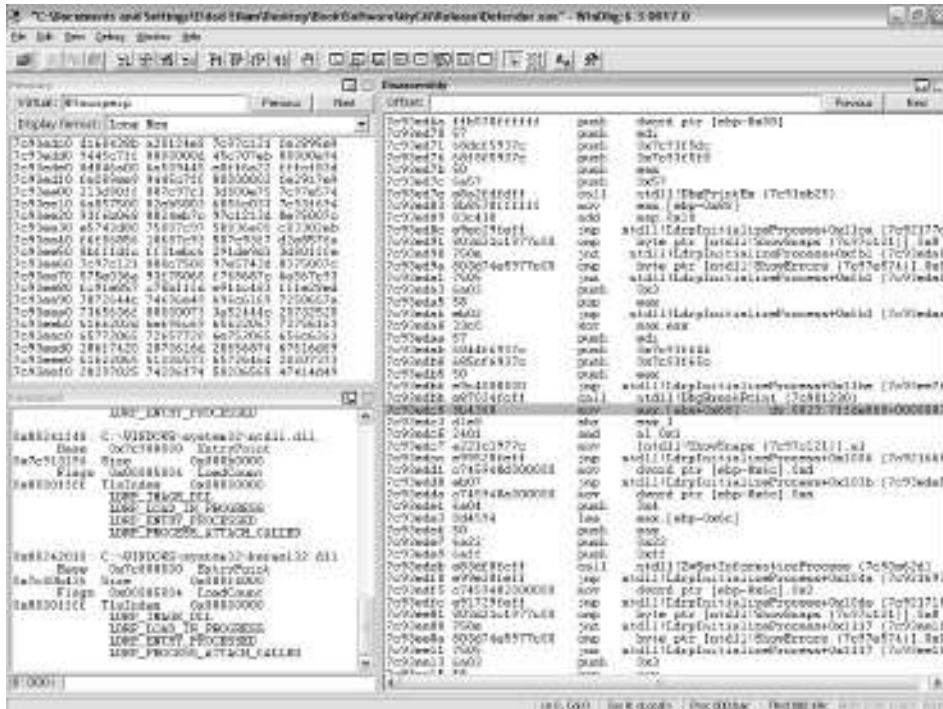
"C:\Documents and Settings\Eldad Eilam\Desktop\Book\Software\MyCA\Release\Defender.exe" - WinDbg:6.3.0017.0

File Edit View Debug Window Help

Memory

Virtual: @$scopeip Previous Next

Display format: Long Hex

Disassembly

Offset: Previous Next

LDRP_ENTRY_PROCESSED

C:\WINDOWS\system32\ntdll.dll
Base EntryPoint
Size LoadCount
Flags
TlsIndex
LDRP_IMAGE_DLL
LDRP_LOAD_IN_PROGRESS
LDRP_ENTRY_PROCESSED
LDRP_PROCESS_ATTACH_CALLED

C:\WINDOWS\system32\kernel32.dll
Base EntryPoint
Size LoadCount
Flags
TlsIndex
LDRP_IMAGE_DLL
LDRP_LOAD_IN_PROGRESS
LDRP_ENTRY_PROCESSED
LDRP_PROCESS_ATTACH_CALLED

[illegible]